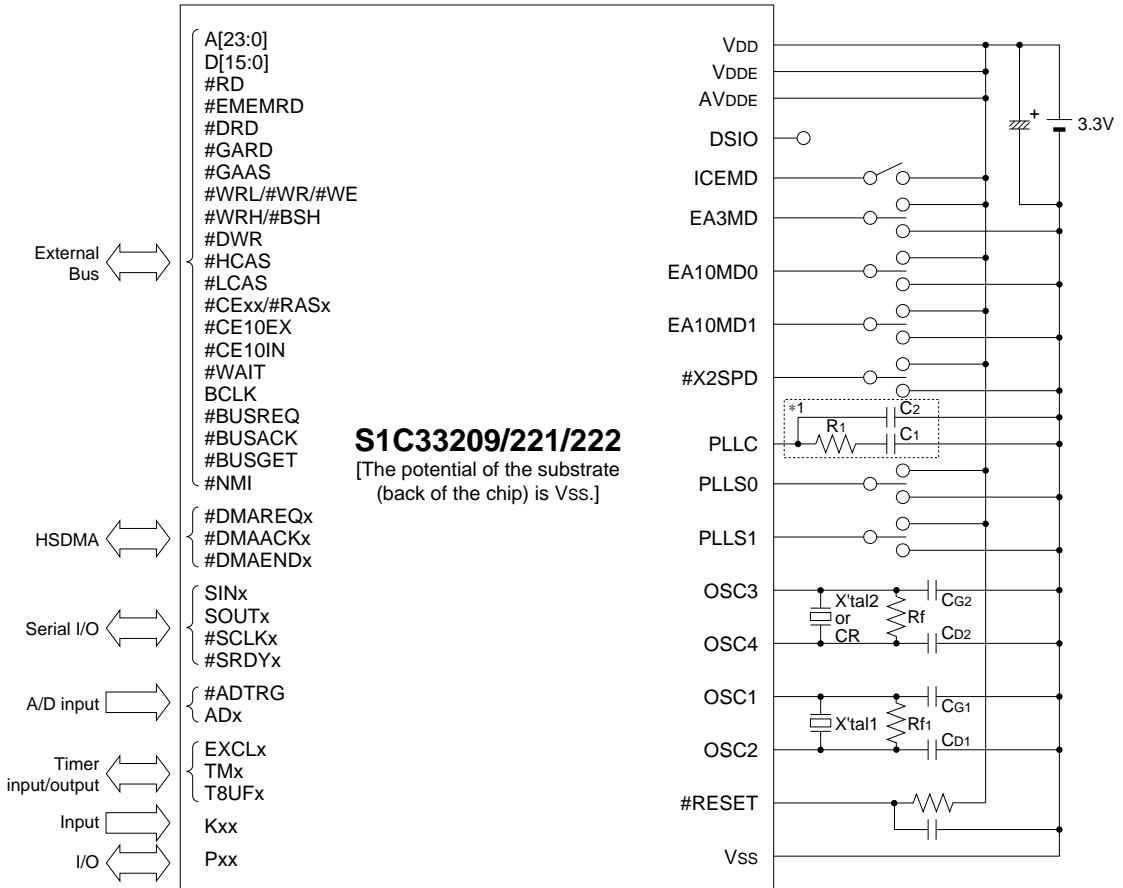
External Bus

A[23:0]
D[15:0]
#RD
#EMEMRD
#DRD
#GARD
#GAAS
#WRL/#WR/#WE
#WRH/#BSH
#DWR
#HCAS
#LCAS
#CExx/#RASx
#CE10EX
#CE10IN
#WAIT
BCLK
#BUSREQ
#BUSACK
#BUSGET
#NMI

HSDMA

#DMAREQx
#DMAACKx
#DMAENDx

Serial I/O

SINx
SOUTx
#SCLKx
#SRDYx

A/D input

#ADTRG
ADx

Timer input/output

EXCLx
TMx
T8UFx

Input

Kxx

I/O

Pxx

S1C33209/221/222
[The potential of the substrate (back of the chip) is Vss.]

VDD
VDDE
AVDDE
DSIO
ICEMD
EA3MD
EA10MD0
EA10MD1
#X2SPD
PLLC
PLLS0
PLLS1
OSC3
OSC4
OSC1
OSC2
#RESET
Vss

+
3.3V
*1
C2
R1
C1
X'tal2 or CR
Rf
CG2
CD2
X'tal1
Rf1
CG1
CD1